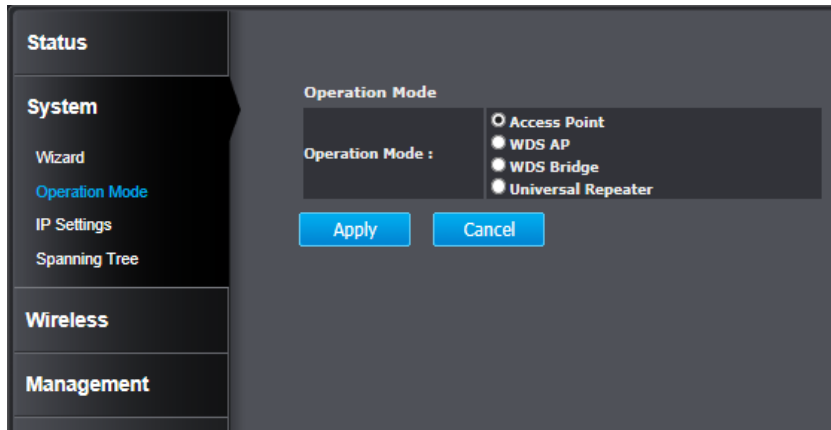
Status

System

Wizard

Operation Mode

IP Settings

Spanning Tree

Wireless

Management

Operation Mode

| Operation Mode : | Access Point<br>WDS AP<br>WDS Bridge<br>Universal Repeater |
|---|---|

Apply Cancel